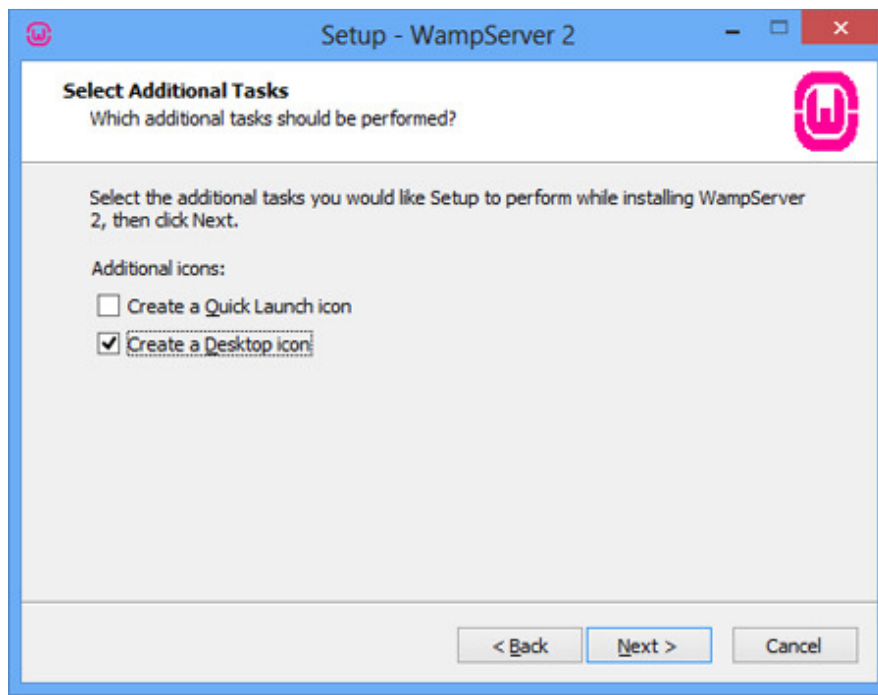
Setup - WampServer 2

Select Additional Tasks
Which additional tasks should be performed?

Select the additional tasks you would like Setup to perform while installing WampServer 2, then click Next.

Additional icons:

Create a Quick Launch icon

Create a Desktop icon

< Back

Next >

Cancel